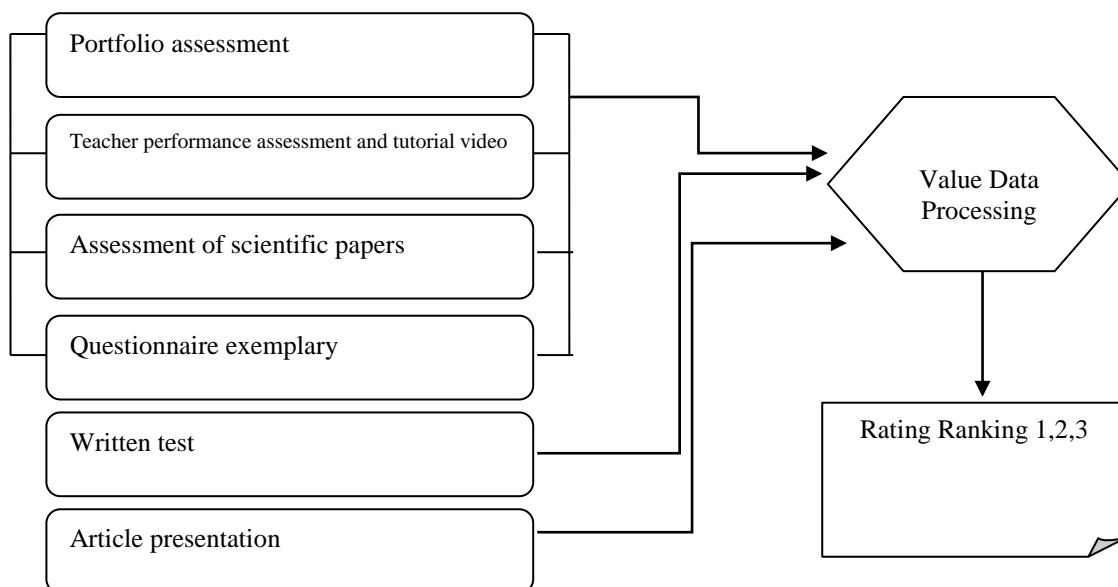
Portfolio assessment

Teacher performance assessment and tutorial video

Assessment of scientific papers

Questionnaire exemplary

Written test

Article presentation

Value Data Processing

Rating Ranking 1,2,3